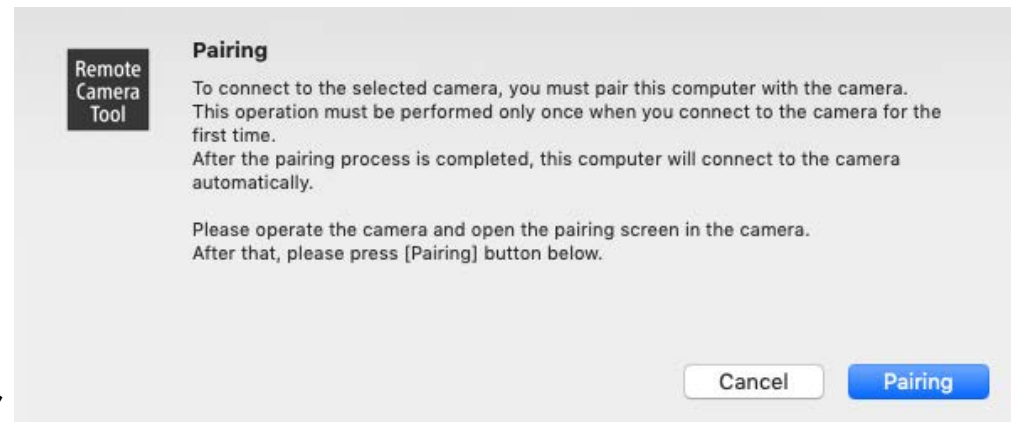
Remote Camera Tool

Pairing

To connect to the selected camera, you must pair this computer with the camera.
This operation must be performed only once when you connect to the camera for the first time.
After the pairing process is completed, this computer will connect to the camera automatically.

Please operate the camera and open the pairing screen in the camera.
After that, please press [Pairing] button below.

Cancel
Pairing